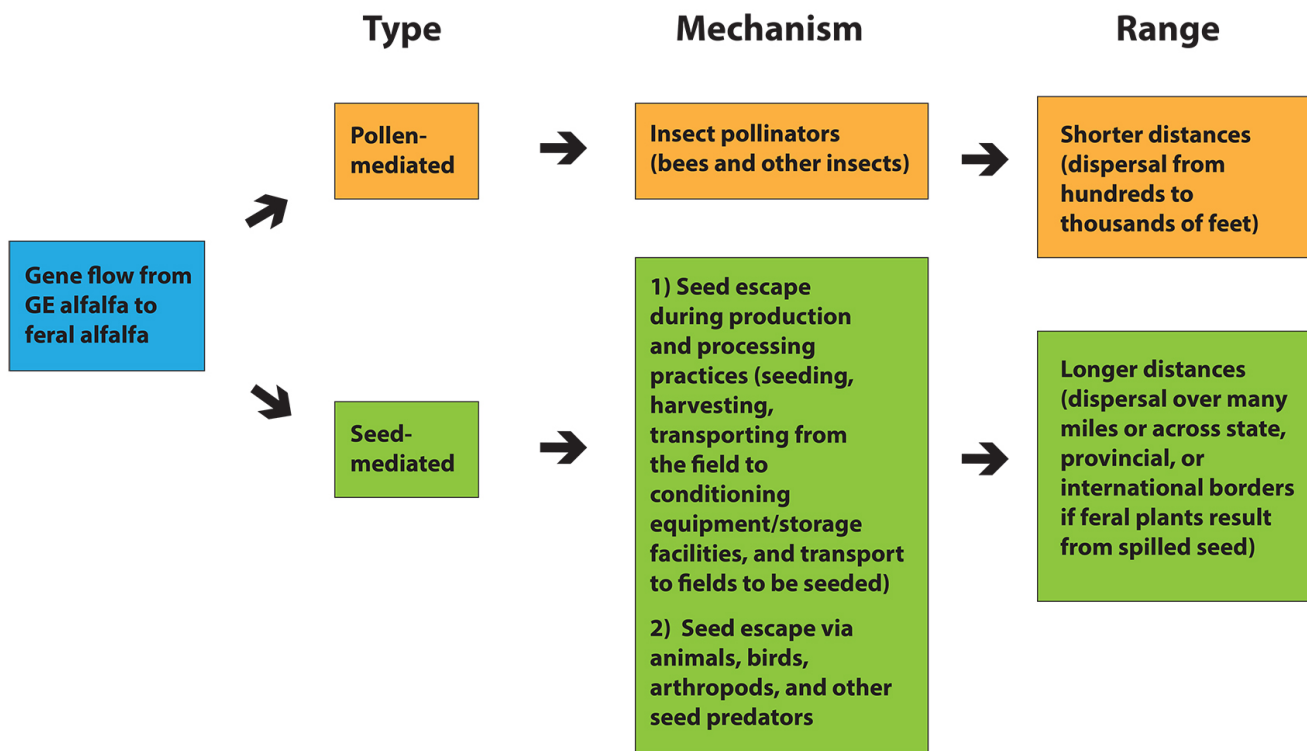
Type

Mechanism

Range

Gene flow from GE alfalfa to feral alfalfa

Pollen-mediated

Insect pollinators (bees and other insects)

Shorter distances (dispersal from hundreds to thousands of feet)

Seed-mediated

1) Seed escape during production and processing practices (seeding, harvesting, transporting from the field to conditioning equipment/storage facilities, and transport to fields to be seeded)

2) Seed escape via animals, birds, arthropods, and other seed predators

Longer distances (dispersal over many miles or across state, provincial, or international borders if feral plants result from spilled seed)